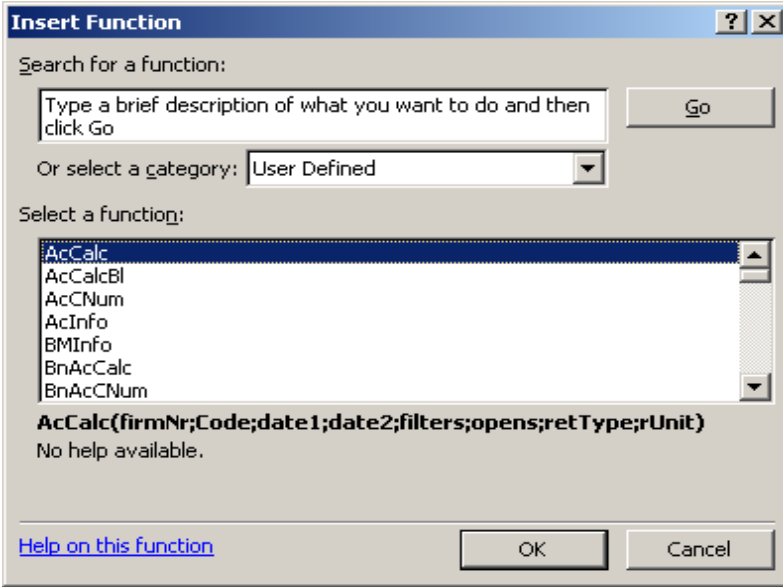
Insert Function

?

X

Search for a function:

Type a brief description of what you want to do and then click Go

Go

Or select a category: User Defined

Select a function:

AcCalc
AcCalcBl
AcCNum
AcInfo
BMInfo
BnAcCalc
BnAcCNum

AcCalc(firmNr;Code;date1;date2;filters;opens;retType;rUnit)

No help available.

Help on this function

OK

Cancel